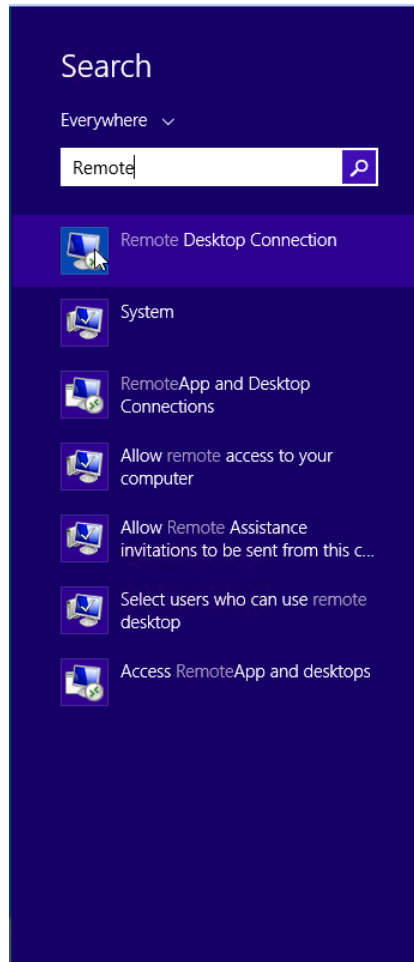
Search

Everywhere

Remote

Remote Desktop Connection

System

RemoteApp and Desktop Connections

Allow remote access to your computer

Allow Remote Assistance invitations to be sent from this c...

Select users who can use remote desktop

Access RemoteApp and desktops